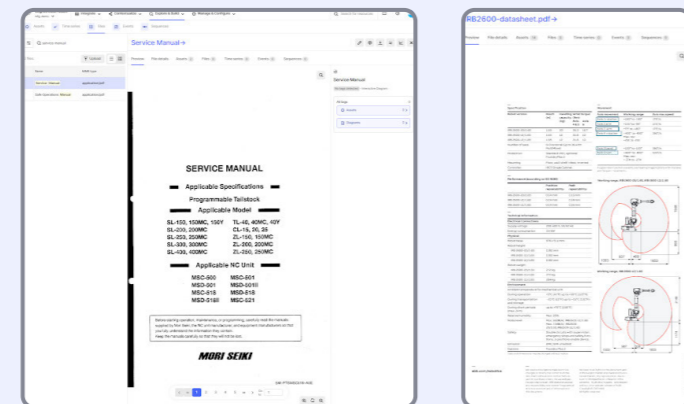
Service Manual→

Preview  File details  Assets  Files  Time series  Events  Sequences

Name  MIME type
Service Manual  application/pdf

SERVICE MANUAL

Applicable Specifications

Programmable Tailstock

Applicable Model

SL-150, 150MC, 150Y  TL-40, 40MC, 40Y
SL-200, 200MC  CL-15, 20, 25
SL-250, 250MC  ZL-150, 150MC
SL-300, 300MC  ZL-200, 200MC
SL-400, 400MC  ZL-250, 250MC

Applicable NC Unit

MSC-500  MSD-501
MSD-501  MSD-501II
MSD-518  MSD-518
MSD-518II  MSD-521

MORI SEIKI

Service Manual

Assets

Sequences

RB2600-datasheet.pdf→

Preview  File details  Assets  Files  Time series  Events  Sequences

Specification

Working range, IRB 2600-12/1.65

Working range, IRB 2600-12/1.85